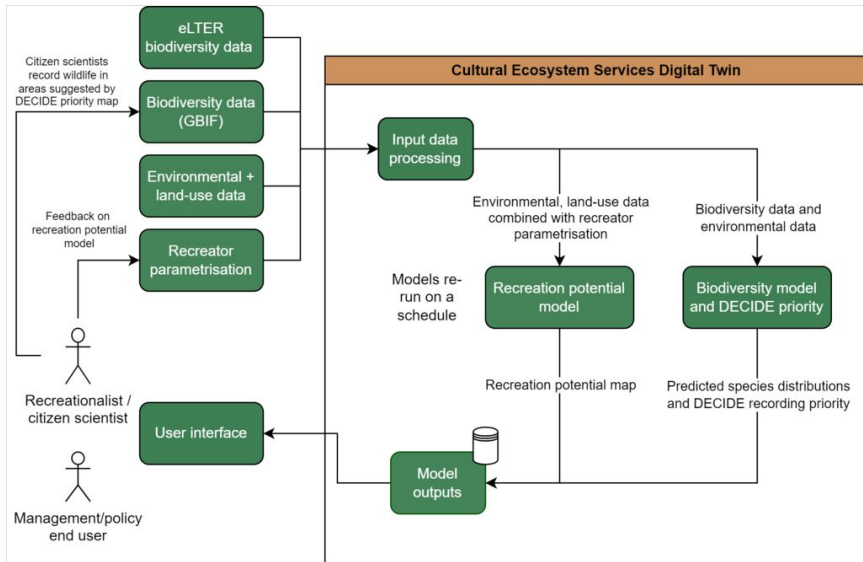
eLTER biodiversity data

Citizen scientists record wildlife in areas suggested by DECIDE priority map

Biodiversity data (GBIF)

Environmental + land-use data

Feedback on recreation potential model

Recreator parametrisation

Recreationalist / citizen scientist

User interface

Management/policy end user

Cultural Ecosystem Services Digital Twin

Input data processing

Environmental, land-use data combined with recreator parametrisation

Biodiversity data and environmental data

Models re-run on a schedule

Recreation potential model

Biodiversity model and DECIDE priority

Recreation potential map

Predicted species distributions and DECIDE recording priority

Model outputs